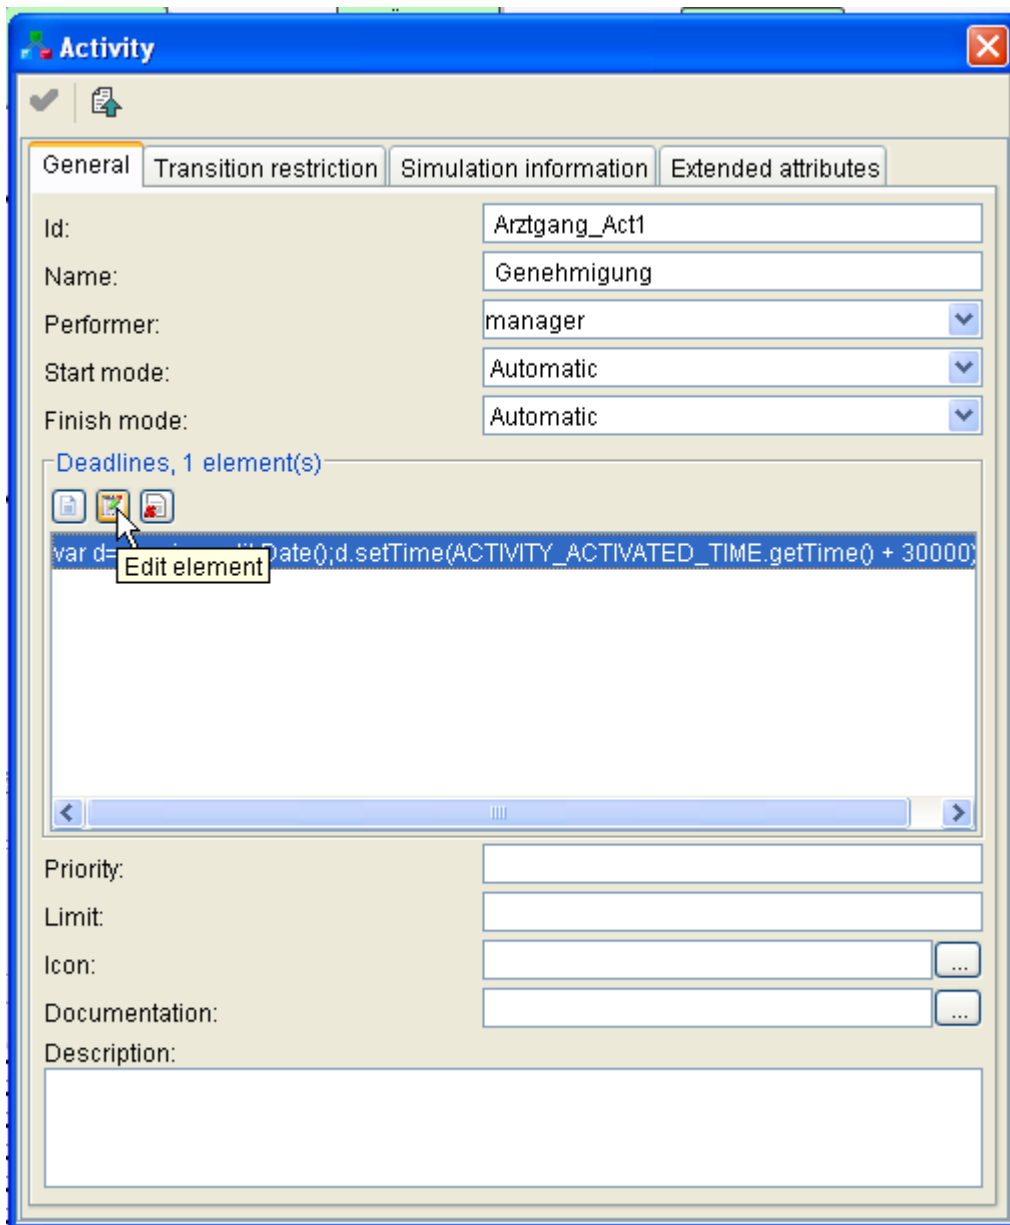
Activity

General | Transition restriction | Simulation information | Extended attributes

Id: Arztgang_Act1

Name: Genehmigung

Performer: manager

Start mode: Automatic

Finish mode: Automatic

Deadlines, 1 element(s)

var d=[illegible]Date();d.setTime(ACTIVITY_ACTIVATED_TIME.getTime() + 30000)

Edit element

Priority:

Limit:

Icon: ...

Documentation: ...

Description: